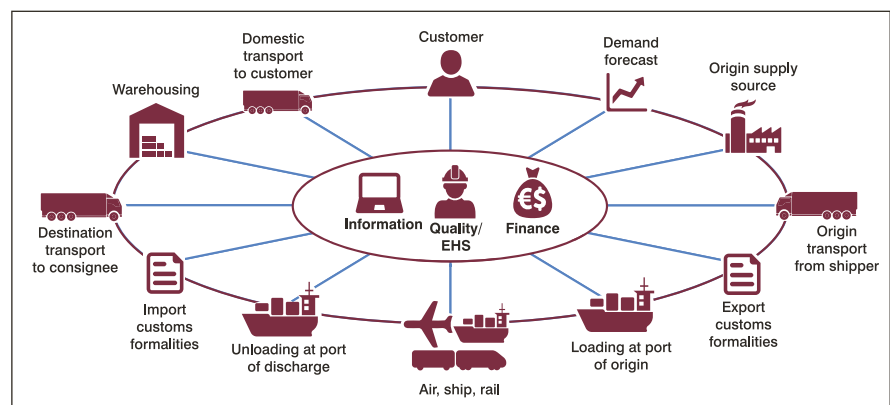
Customer

Demand forecast

Origin supply source

Origin transport from shipper

Export customs formalities

Loading at port of origin

Air, ship, rail

Unloading at port of discharge

Import customs formalities

Destination transport to consignee

Warehousing

Domestic transport to customer

Information

Quality/ EHS

€$

Finance